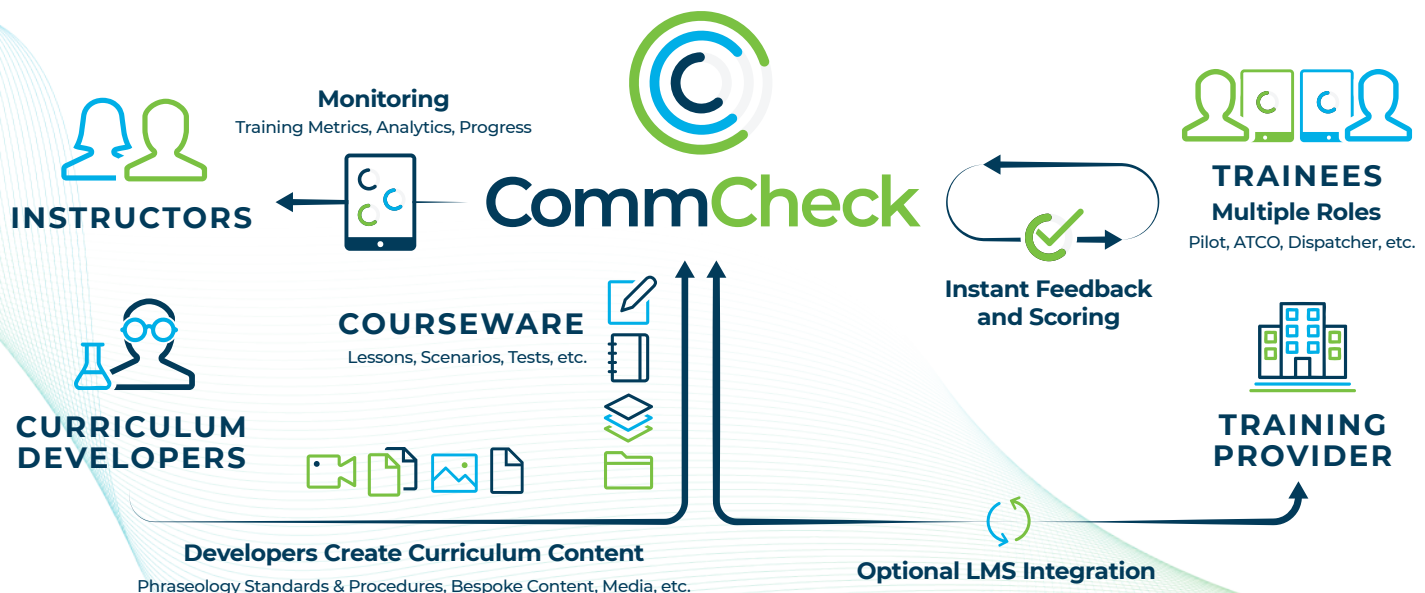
Monitoring
Training Metrics, Analytics, Progress

INSTRUCTORS

CommCheck

TRAINEES
Multiple Roles
Pilot, ATCO, Dispatcher, etc.

Instant Feedback and Scoring

COURSEWARE
Lessons, Scenarios, Tests, etc.

CURRICULUM DEVELOPERS

TRAINING PROVIDER

Developers Create Curriculum Content
Phraseology Standards & Procedures, Bespoke Content, Media, etc.

Optional LMS Integration